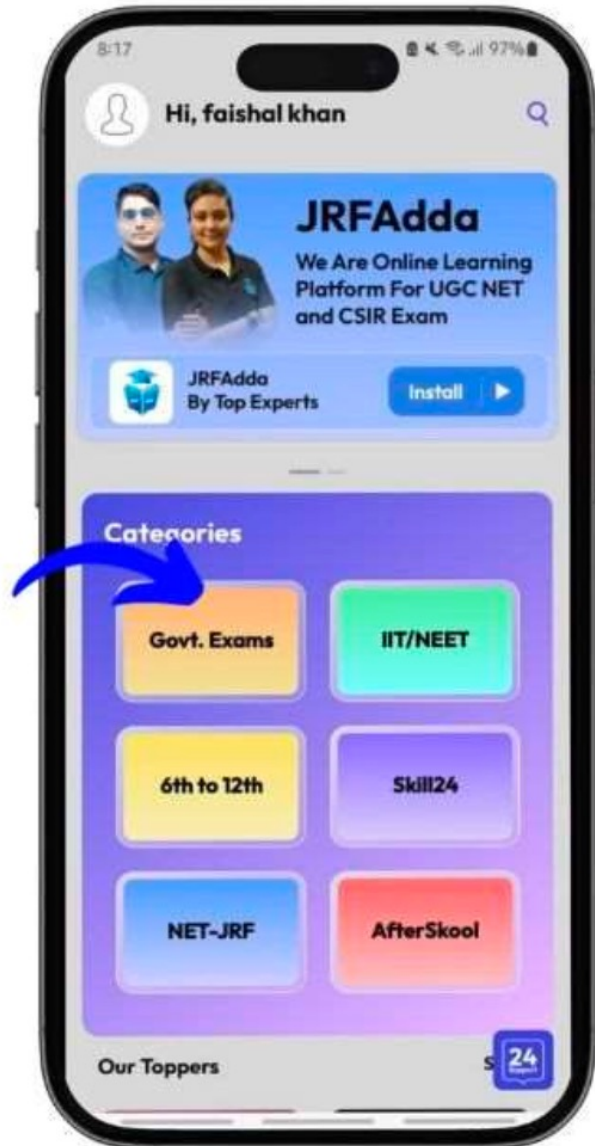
8:17

97%

Hi, faishal khan

JRFAdda

We Are Online Learning Platform For UGC NET and CSIR Exam

JRFAdda
By Top Experts

Install

Categories

Govt. Exams

IIT/NEET

6th to 12th

Skill24

NET-JRF

AfterSkool

Our Toppers

S

24